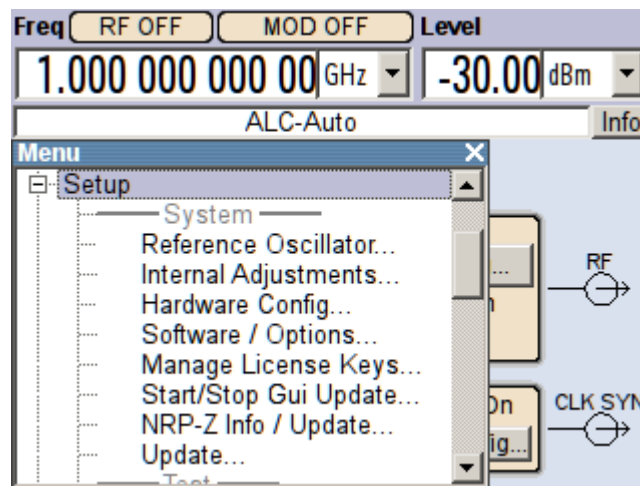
Freq RF OFF MOD OFF Level

1.000 000 000 00 GHz -30.00 dBm

ALC-Auto Info

Menu

Setup

System

Reference Oscillator...

Internal Adjustments...

Hardware Config...

Software / Options...

Manage License Keys...

Start/Stop Gui Update...

NRP-Z Info / Update...

Update...

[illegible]

RF

CLK SYN

On

ig...